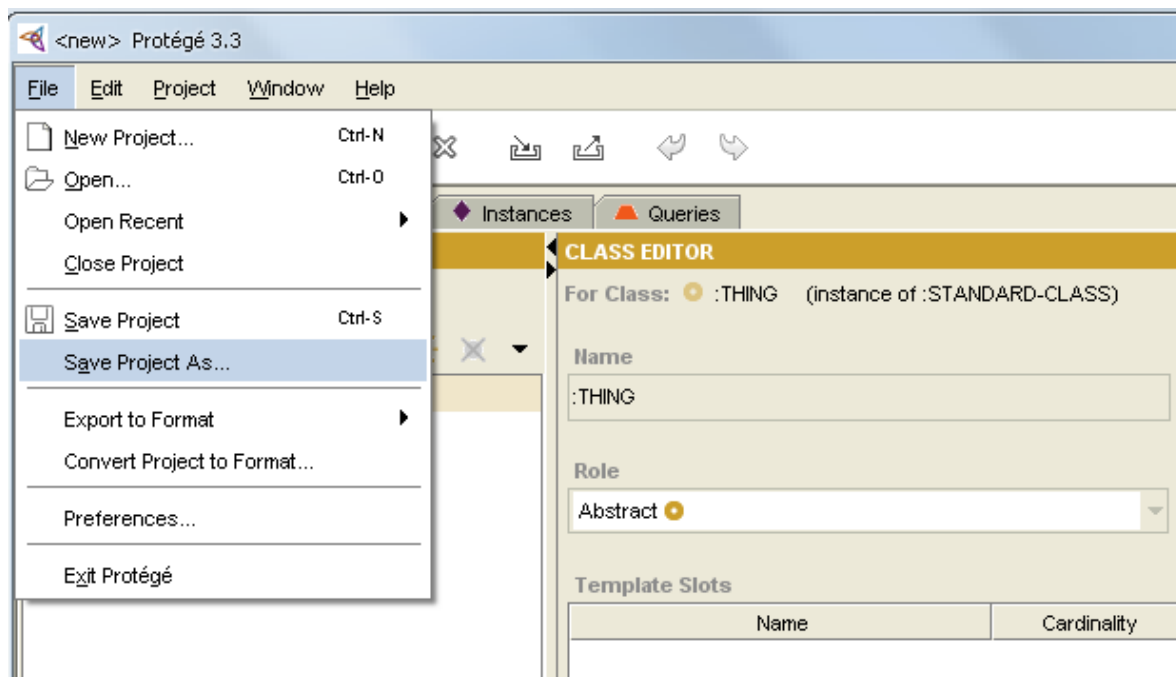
<new> Protégé 3.3

File Edit Project Window Help

New Project... Ctrl-N
Open... Ctrl-O
Open Recent
Close Project
Save Project Ctrl-S
Save Project As...
Export to Format
Convert Project to Format...
Preferences...
Exit Protégé

Instances Queries

CLASS EDITOR
For Class: :THING (instance of :STANDARD-CLASS)

Name
:THING

Role
Abstract

Template Slots

| Name | Cardinality |
|---|---|